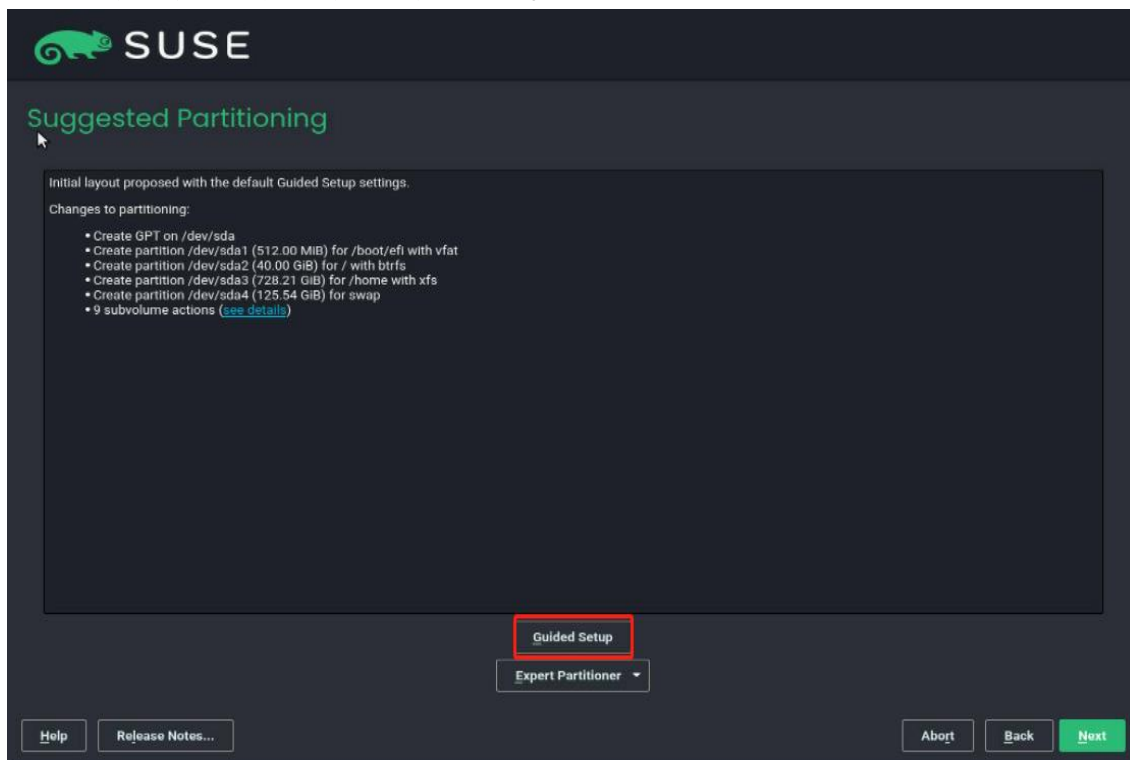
SUSE

Suggested Partitioning

Initial layout proposed with the default Guided Setup settings.

Changes to partitioning:

• Create GPT on /dev/sda
• Create partition /dev/sda1 (512.00 MiB) for /boot/efi with vfat
• Create partition /dev/sda2 (40.00 GiB) for / with btrfs
• Create partition /dev/sda3 (728.21 GiB) for /home with xfs
• Create partition /dev/sda4 (125.54 GiB) for swap
• 9 subvolume actions (see details)

Guided Setup

Expert Partitioner

Help

Release Notes...

Abort

Back

Next